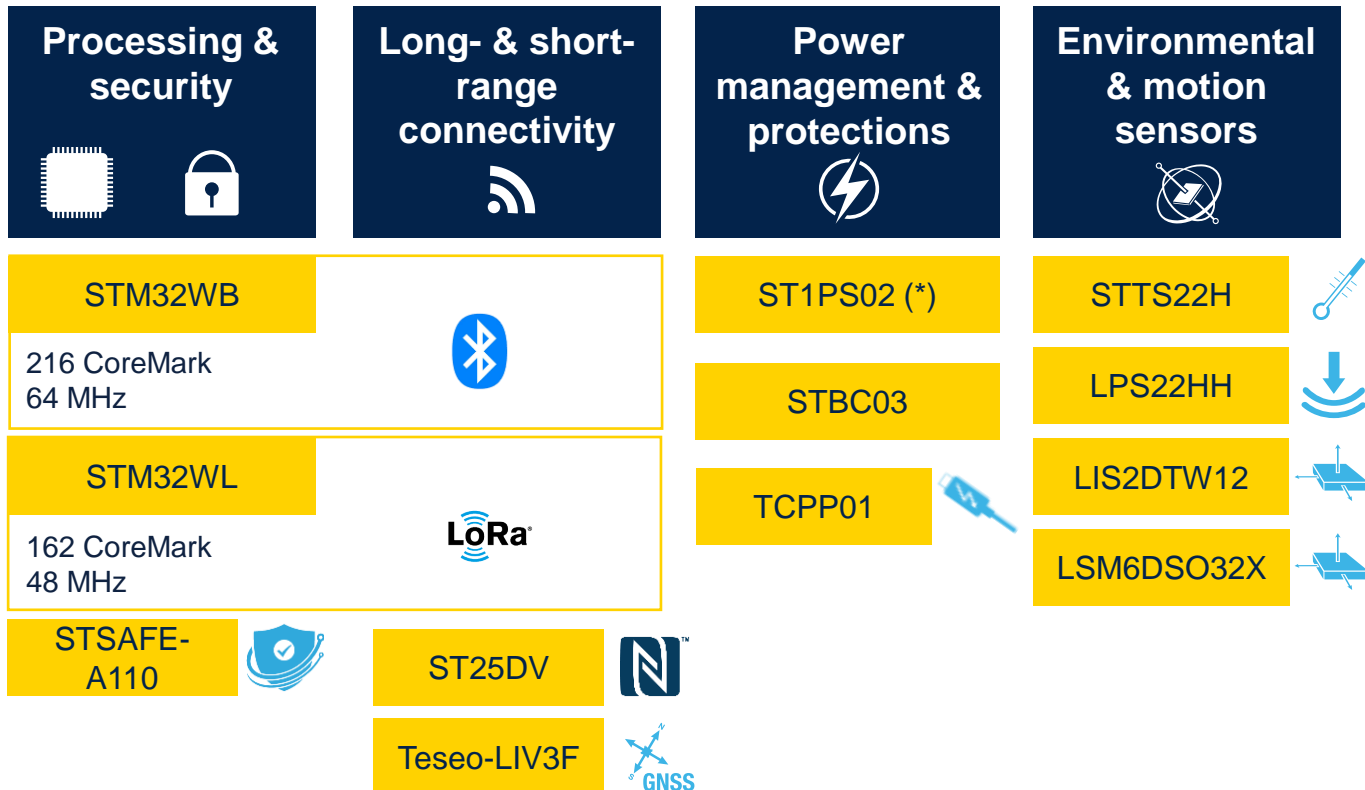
Processing & security

Long- & short-range connectivity

Power management & protections

Environmental & motion sensors

STM32WB

216 CoreMark
64 MHz

STM32WL

162 CoreMark
48 MHz

LoRa®

STSAFE-A110

ST25DV

Teseo-LIV3F

GNSS

ST1PS02 (*)

STBC03

TCPP01

STTS22H

LPS22HH

LIS2DTW12

LSM6DSO32X